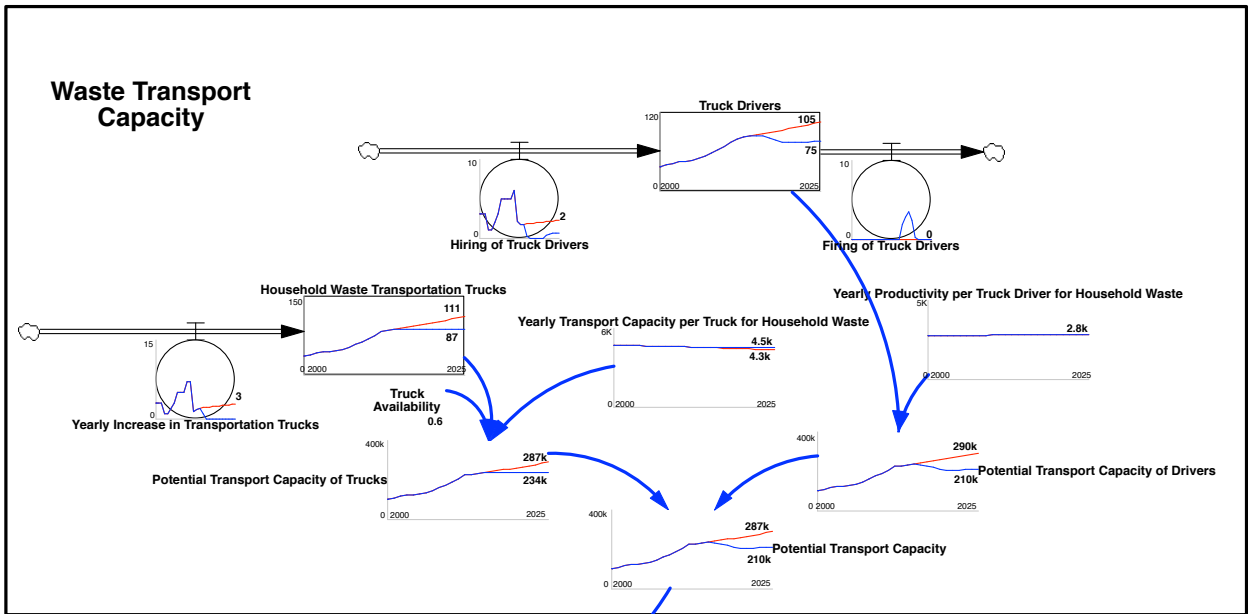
Waste Transport Capacity

Truck Drivers
120
105
75
0 2000
2025

10
2
0
Hiring of Truck Drivers

10
0
Firing of Truck Drivers

Household Waste Transportation Trucks
150
111
87
0 2000
2025

15
3
0
Yearly Increase in Transportation Trucks

Yearly Transport Capacity per Truck for Household Waste
6K
4.5k
4.3k
0 2000
2025

Yearly Productivity per Truck Driver for Household Waste
5K
2.8k
0 2000
2025

Truck Availability
0.6

400k
287k
234k
Potential Transport Capacity of Trucks
0 2000
2025

400k
290k
210k
Potential Transport Capacity of Drivers
0 2000
2025

400k
287k
210k
Potential Transport Capacity
0 2000
2025